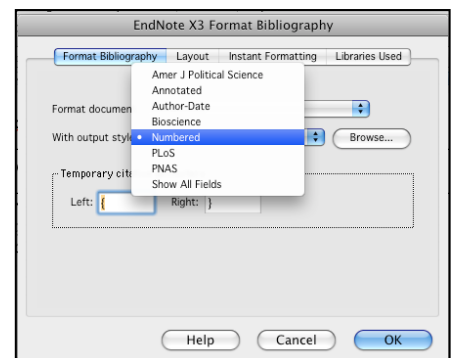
EndNote X3 Format Bibliography

Format Bibliography | Layout | Instant Formatting | Libraries Used

Amer J Political Science
Annotated
Author-Date
Bioscience
• Numbered
PLoS
PNAS
Show All Fields

Format documen

With output styl

Browse...

Temporary cit

Left: {

Right: }

Help

Cancel

OK